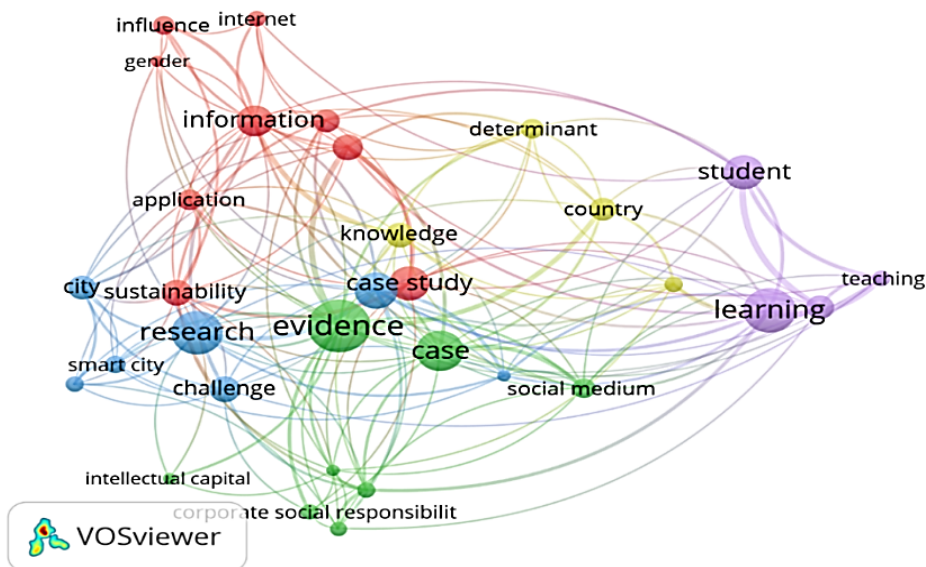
influence
internet
gender
information
determinant
student
application
country
knowledge
city
sustainability
case study
teaching
research
evidence
learning
case
smart city
challenge
social medium
intellectual capital
corporate social responsibilit
VOSviewer